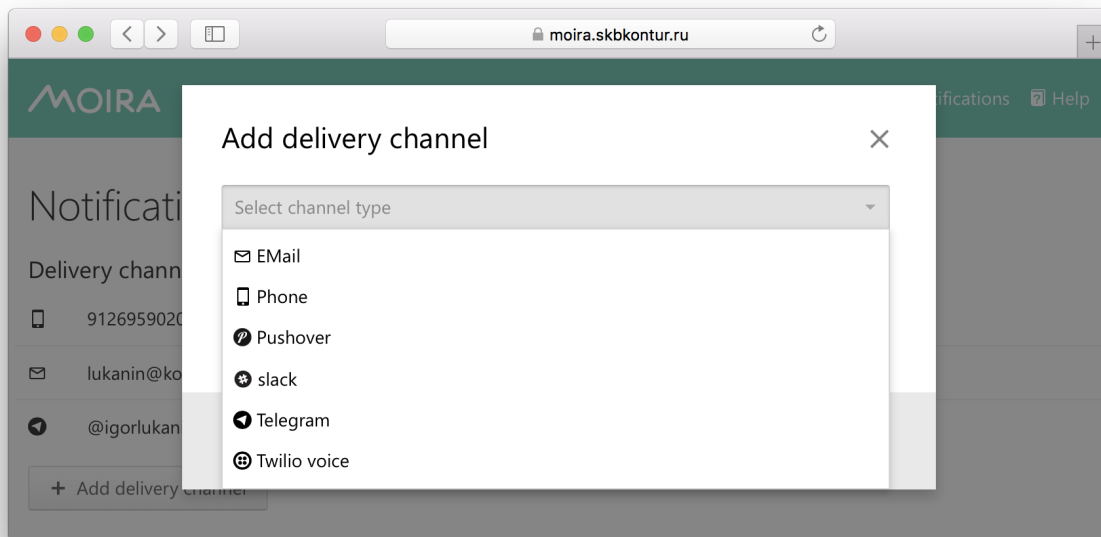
moira.skbkontur.ru

MOIRA

ifications Help

Notificati

Delivery chann

91269590 2

lukanin@ko

@igorlukan

+ Add delivery channel

Add delivery channel

×

Select channel type

EMail

Phone

Pushover

slack

Telegram

Twilio voice